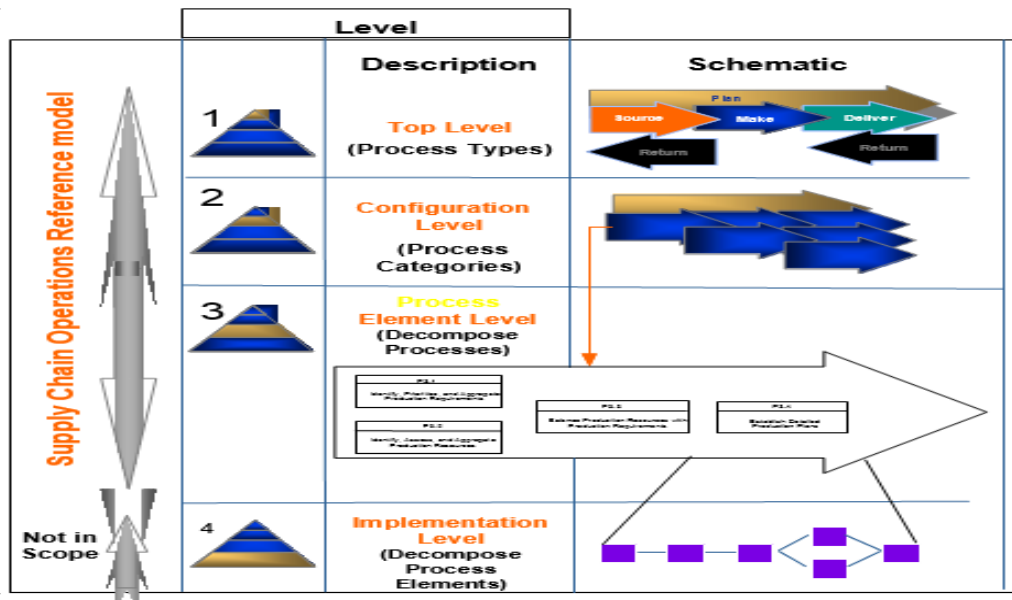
Level

Supply Chain Operations Reference model

Not in Scope

Description

Schematic

1

Top Level
(Process Types)

Plan

Source

Make

Deliver

Return

Return

2

Configuration Level
(Process Categories)

3

Process Element Level
(Decompose Processes)

P3.1
Identify, Prioritize, and Aggregate Production Requirements

P3.2
Identify, Assess, and Aggregate Production Resources

P3.3
Balance Production Resources with Production Requirements

P3.4
Establish Detailed Production Plans

4

Implementation Level
(Decompose Process Elements)